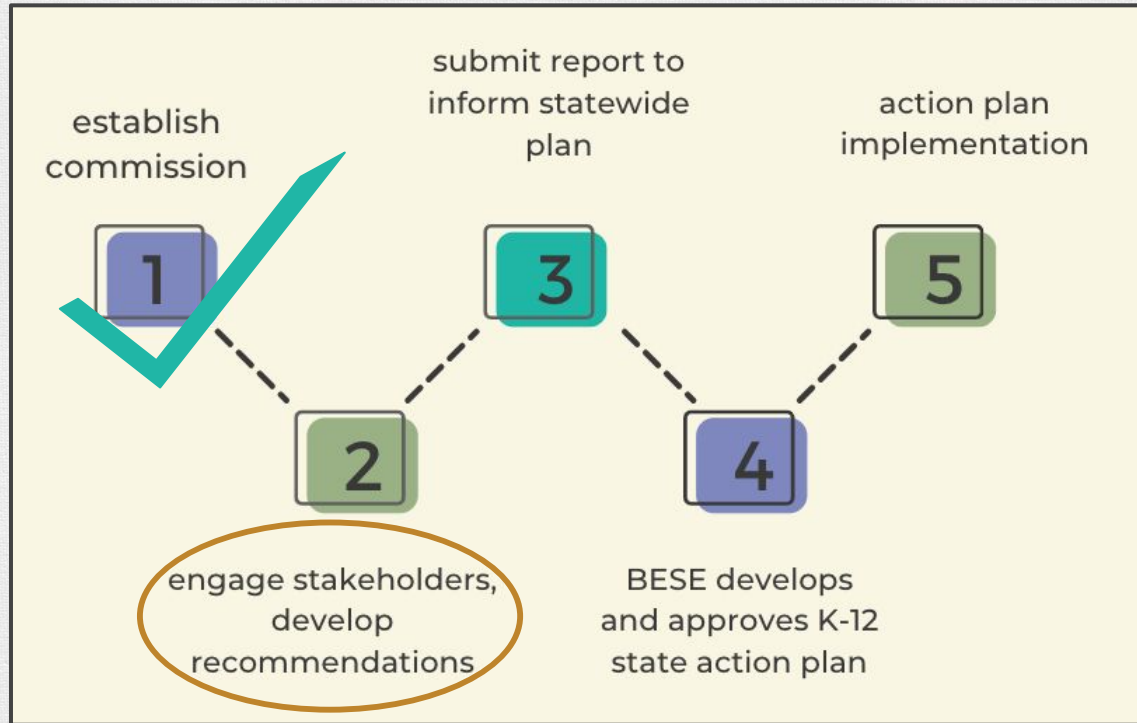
establish commission

1

submit report to inform statewide plan

3

action plan implementation

5

2

engage stakeholders, develop recommendations

4

BESE develops and approves K-12 state action plan